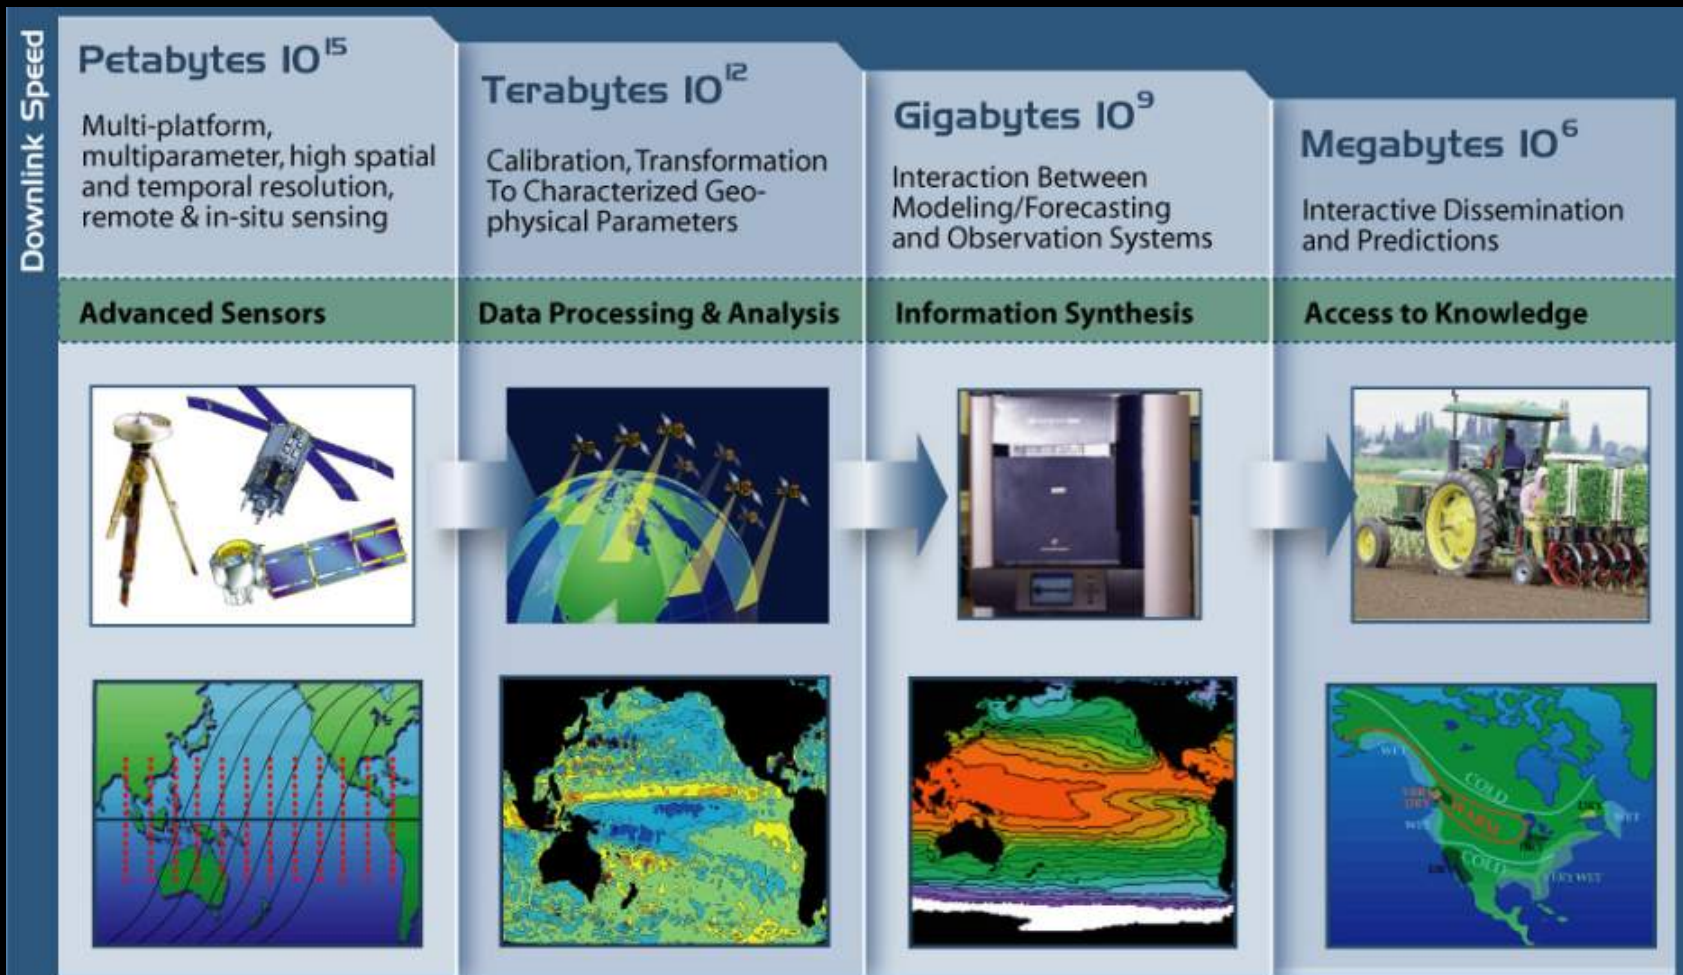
Downlink Speed

Petabytes $10^{15}$

Multi-platform, multiparameter, high spatial and temporal resolution, remote & in-situ sensing

Advanced Sensors

Terabytes $10^{12}$

Calibration, Transformation To Characterized Geophysical Parameters

Data Processing & Analysis

Gigabytes $10^{9}$

Interaction Between Modeling/Forecasting and Observation Systems

Information Synthesis

Megabytes $10^{6}$

Interactive Dissemination and Predictions

Access to Knowledge

WET
COLD
VERY DRY
WARM
WET
DRY
WET
COLD
DRY
VERY WET